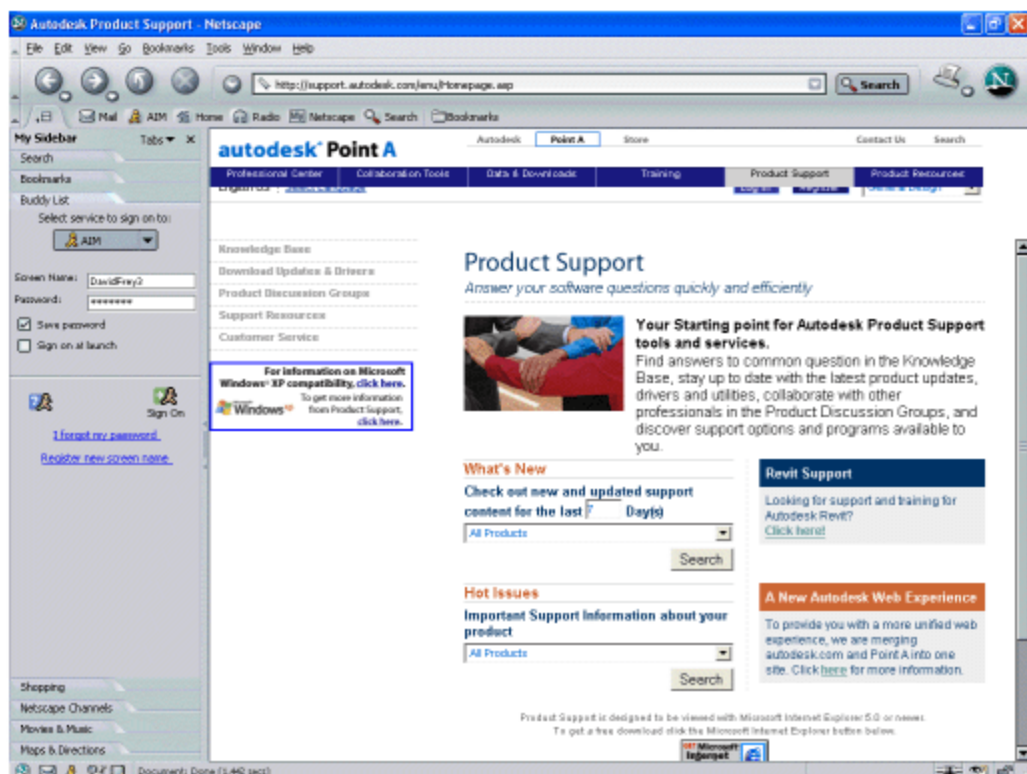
Autodesk Product Support - Netscape

File Edit View Go Bookmarks Tools Window Help

http://support.autodesk.com/enu/Homepage.asp

Search

Mail AIM Home Radio Netscape Search Bookmarks

My Sidebar Tabs

Search

Bookmarks

Buddy List

Select service to sign on to:

AIM

Screen Name: DavidFrey2

Password: ••••••••

Save password

Sign on at launch

Sign On

I forgot my password

Register new screen name

Shopping

Netscape Channels

Movies & Music

Maps & Directions

Document: Done (1.442 secs)

autodesk Point A

Autodesk Point A Store

Contact Us Search

Professional Center Collaboration Tools Data & Downloads Training Product Support Product Resources

Knowledge Base

Download Updates & Drivers

Product Discussion Groups

Support Resources

Customer Service

For information on Microsoft Windows XP compatibility, click here.

Windows XP To get more information from Product Support, click here.

Product Support

Answer your software questions quickly and efficiently

Your Starting point for Autodesk Product Support tools and services.

Find answers to common question in the Knowledge Base, stay up to date with the latest product updates, drivers and utilities, collaborate with other professionals in the Product Discussion Groups, and discover support options and programs available to you.

What's New

Check out new and updated support content for the last 7 Day(s)

All Products

Search

Revit Support

Looking for support and training for Autodesk Revit?

Click here!

Hot Issues

Important Support Information about your product

All Products

Search

A New Autodesk Web Experience

To provide you with a more unified web experience, we are merging autodesk.com and Point A into one site. Click here for more information.

Product Support is designed to be viewed with Microsoft Internet Explorer 5.0 or newer.

To get a free download click the Microsoft Internet Explorer button below.

Get Microsoft Internet